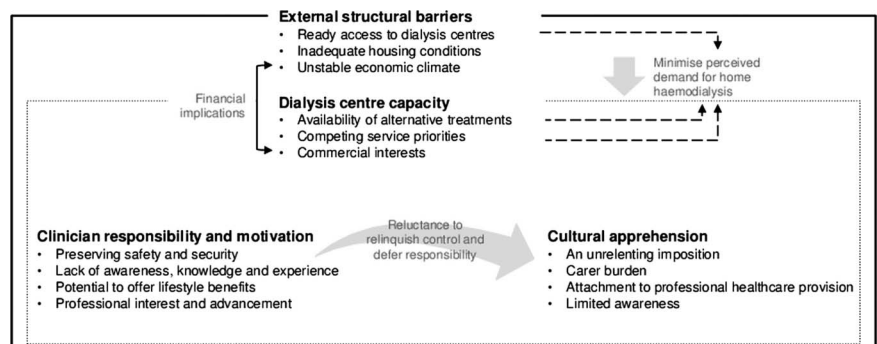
External structural barriers
• Ready access to dialysis centres
• Inadequate housing conditions
• Unstable economic climate

Minimise perceived demand for home haemodialysis

Financial implications

Dialysis centre capacity
• Availability of alternative treatments
• Competing service priorities
• Commercial interests

Clinician responsibility and motivation
• Preserving safety and security
• Lack of awareness, knowledge and experience
• Potential to offer lifestyle benefits
• Professional interest and advancement

Reluctance to relinquish control and defer responsibility

Cultural apprehension
• An unrelenting imposition
• Carer burden
• Attachment to professional healthcare provision
• Limited awareness